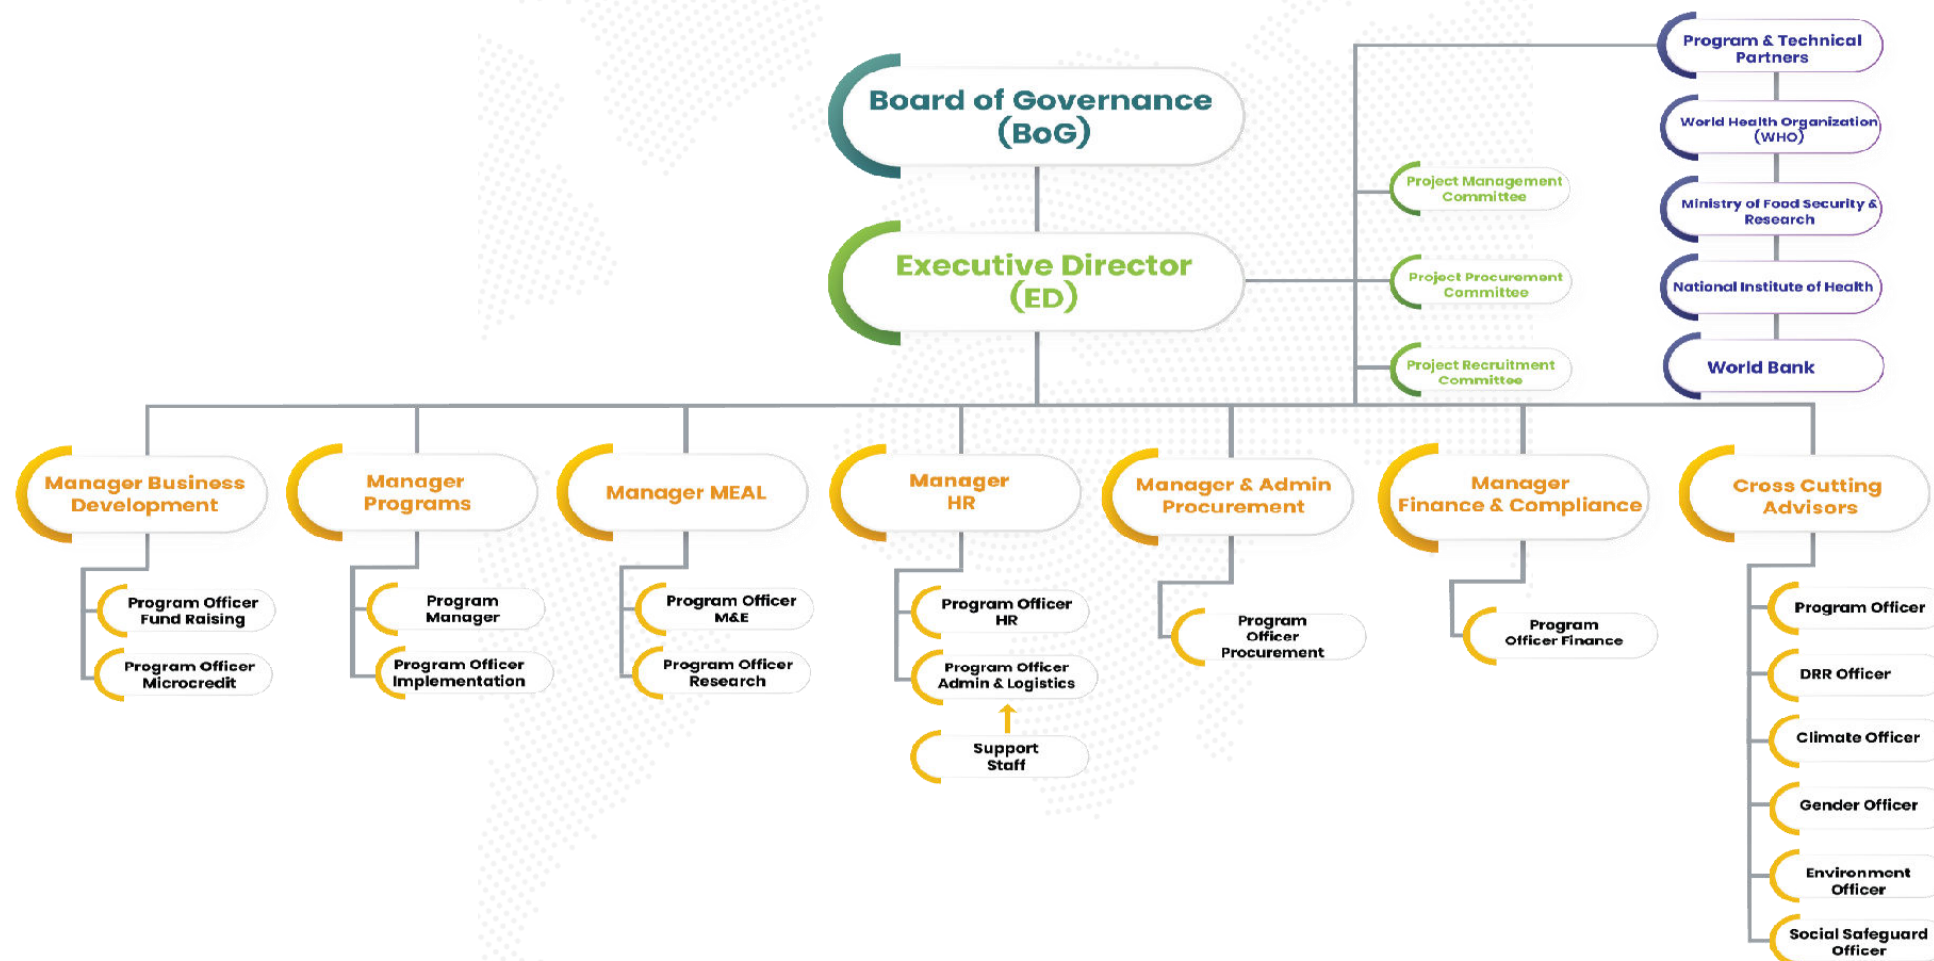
Board of Governance (BoG)

Executive Director (ED)

Program & Technical Partners

World Health Organization (WHO)

Ministry of Food Security & Research

National Institute of Health

World Bank

Project Management Committee

Project Procurement Committee

Project Recruitment Committee

Manager Business Development

Program Officer Fund Raising

Program Officer Microcredit

Manager Programs

Program Manager

Program Officer Implementation

Manager MEAL

Program Officer M&E

Program Officer Research

Manager HR

Program Officer HR

Program Officer Admin & Logistics

Support Staff

Manager & Admin Procurement

Program Officer Procurement

Manager Finance & Compliance

Program Officer Finance

Cross Cutting Advisors

Program Officer

DRR Officer

Climate Officer

Gender Officer

Environment Officer

Social Safeguard Officer